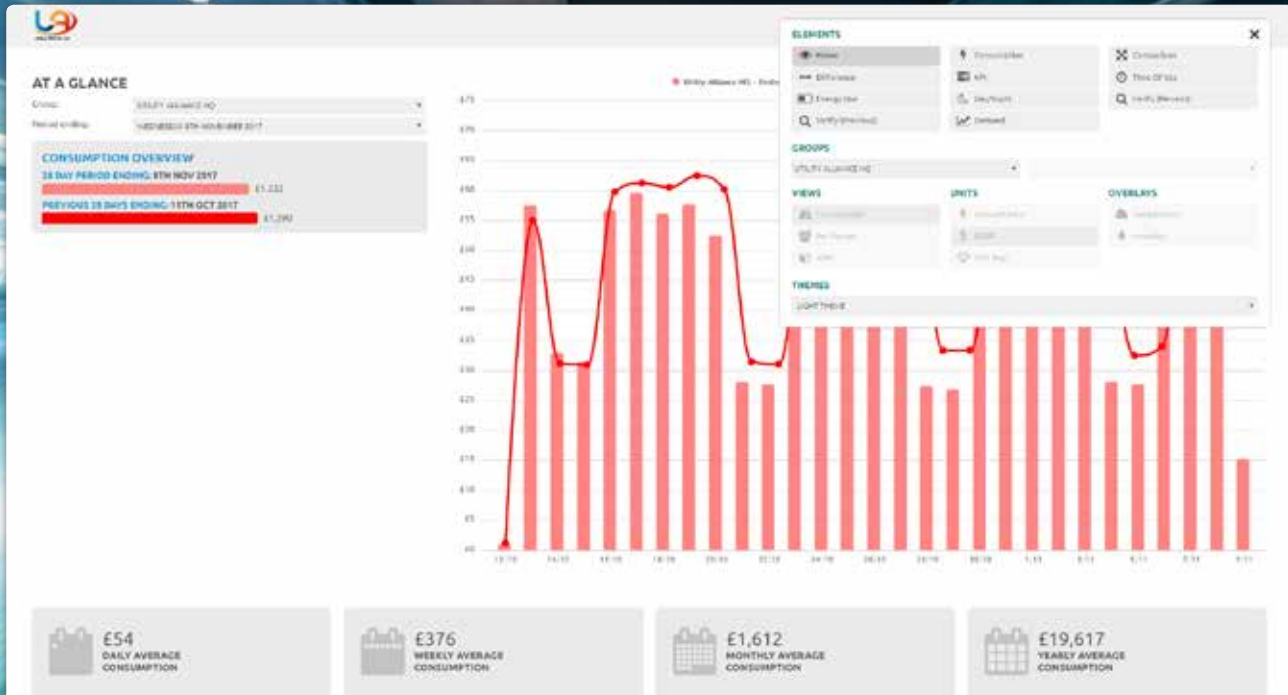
AT A GLANCE

Group: UTILITY ALLIANCE HQ

Period ending: WEDNESDAY 8TH NOVEMBER 2017

CONSUMPTION OVERVIEW

28 DAY PERIOD ENDING: 8TH NOV 2017

£1,232

PREVIOUS 28 DAYS ENDING: 11TH OCT 2017

£1,290

Utility Alliance HQ - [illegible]

£75
£70
£65
£60
£55
£50
£45
£40
£35
£30
£25
£20
£15
£10
£5
£0

ELEMENTS

Views

Consumption

Comparison

Difference

KPI

Time Of Use

Energy Use

Day/Night

Verify (Reverse)

Verify (Previous)

Demand

GROUPS

UTILITY ALLIANCE HQ

VIEWS

UNITS

OVERLAYS

THEMES

LIGHT THEME

£54
DAILY AVERAGE CONSUMPTION

£376
WEEKLY AVERAGE CONSUMPTION

£1,612
MONTHLY AVERAGE CONSUMPTION

£19,617
YEARLY AVERAGE CONSUMPTION